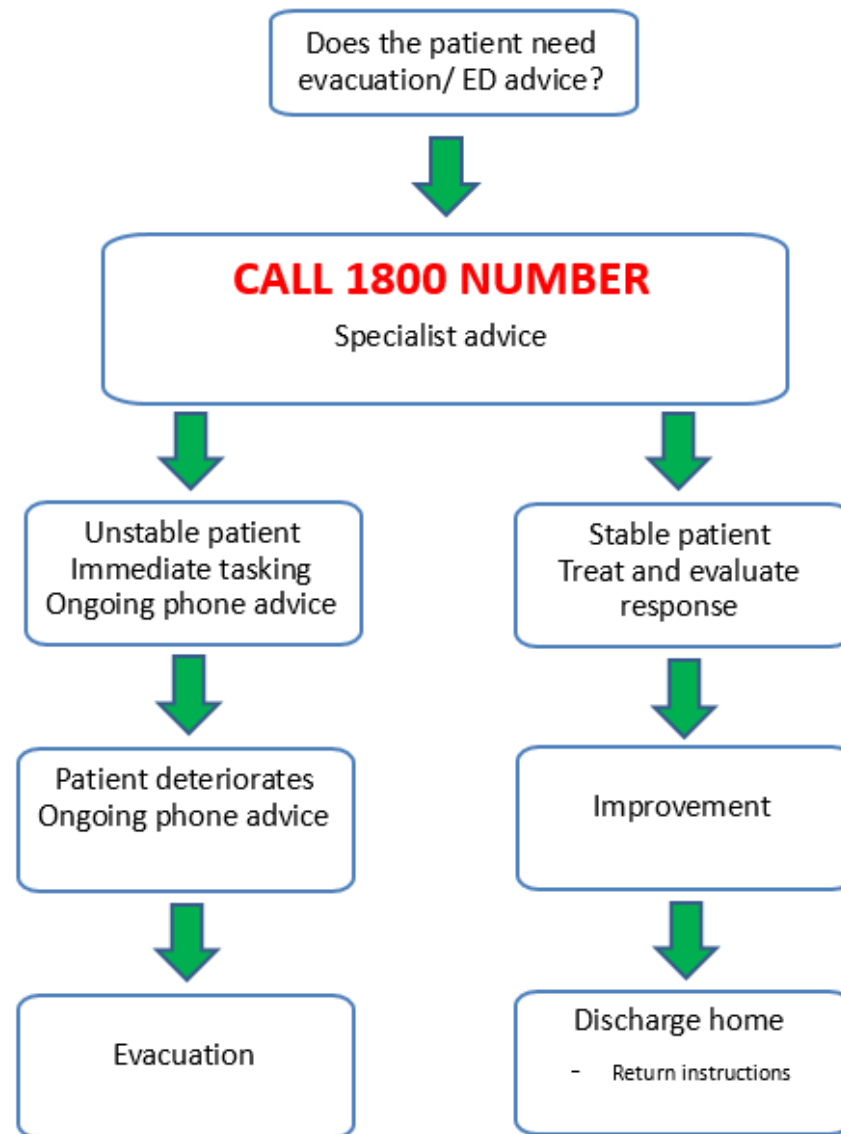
Does the patient need evacuation/ ED advice?

CALL 1800 NUMBER
Specialist advice

Unstable patient
Immediate tasking
Ongoing phone advice

Patient deteriorates
Ongoing phone advice

Evacuation

Stable patient
Treat and evaluate response

Improvement

Discharge home
- Return instructions